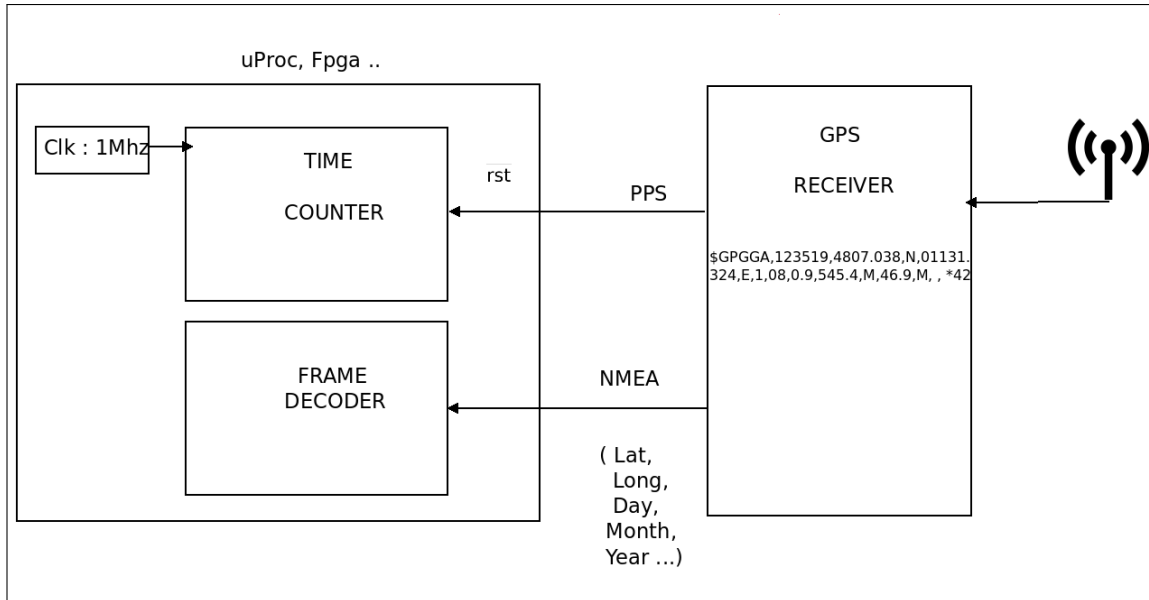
uProc, Fpga ..

Clk : 1Mhz

TIME

COUNTER

$\overline{rst}$

PPS

FRAME DECODER

NMEA

( Lat, Long, Day, Month, Year ...)

GPS

RECEIVER

$GPGGA,123519,4807.038,N,01131.324,E,1,08,0.9,545.4,M,46.9,M, , *42